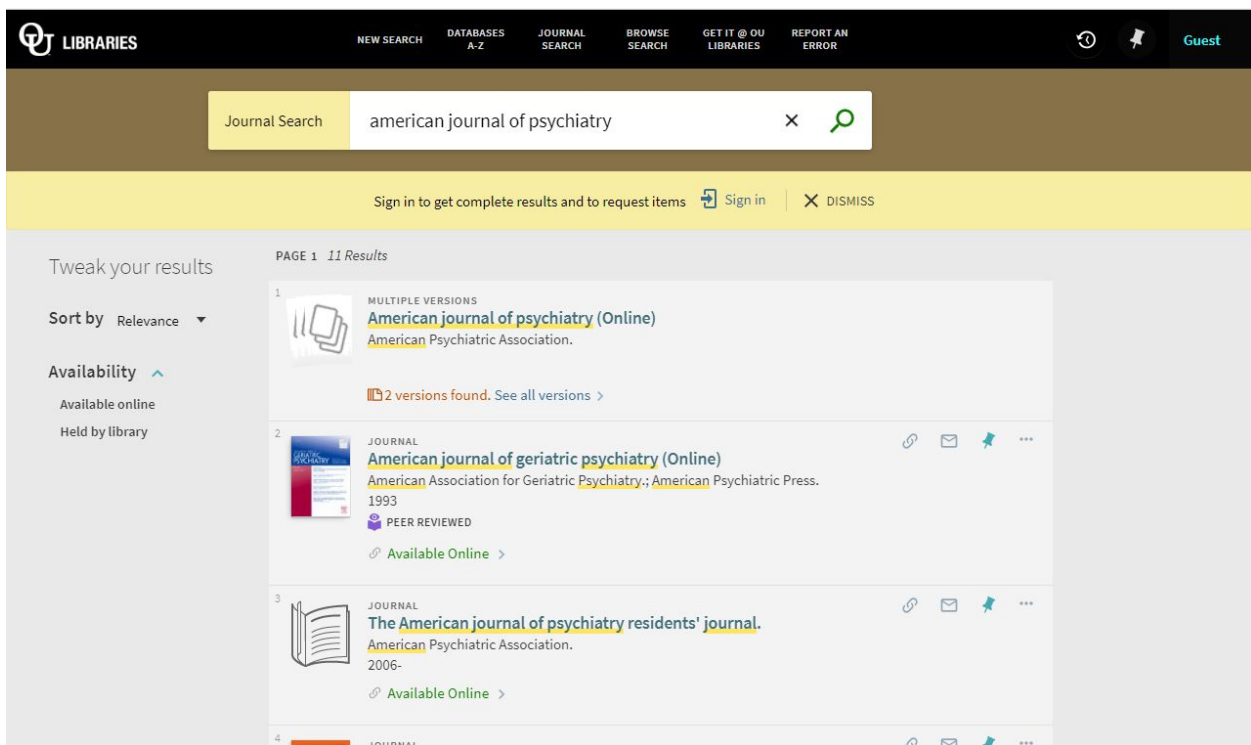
LIBRARIES

NEW SEARCH
DATABASES A-Z
JOURNAL SEARCH
BROWSE SEARCH
GET IT @ OU LIBRARIES
REPORT AN ERROR

Guest

Journal Search
american journal of psychiatry

Sign in to get complete results and to request items Sign in
DISMISS

Tweak your results

Sort by Relevance

Availability
Available online
Held by library

PAGE 1 11 Results

1
MULTIPLE VERSIONS
American journal of psychiatry (Online)
American Psychiatric Association.

2 versions found. See all versions >

2
GERIATRIC PSYCHIATRY
JOURNAL
American journal of geriatric psychiatry (Online)
American Association for Geriatric Psychiatry.; American Psychiatric Press.
1993
PEER REVIEWED
Available Online >

3
JOURNAL
The American journal of psychiatry residents' journal.
American Psychiatric Association.
2006-
Available Online >

4
JOURNAL